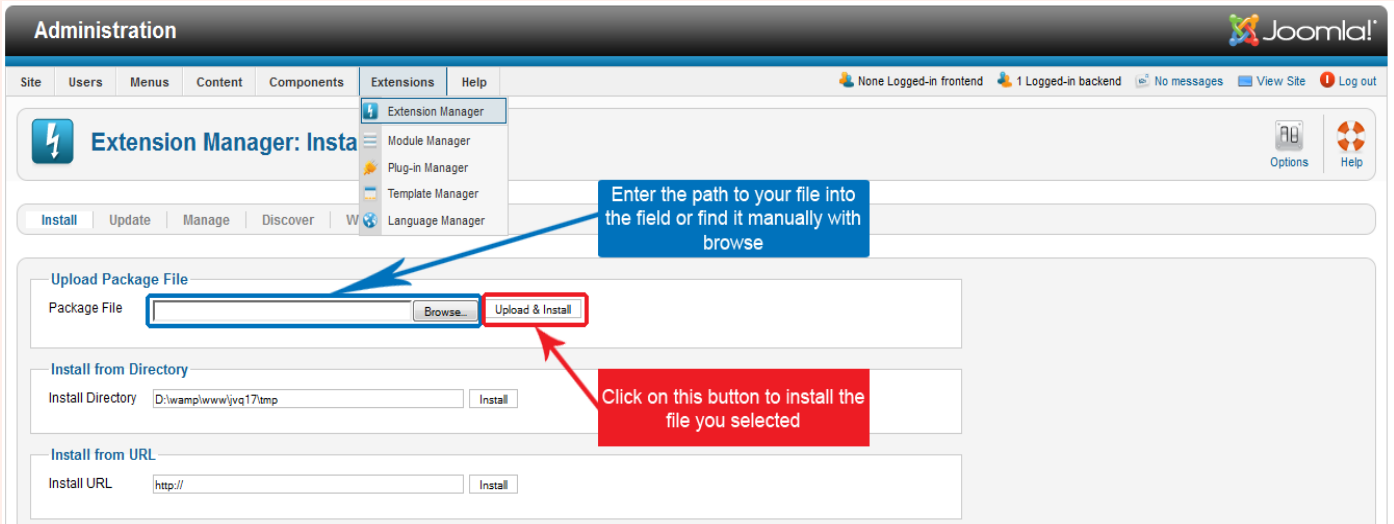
Administration

Joomla!

Site | Users | Menus | Content | Components | Extensions | Help

None Logged-in frontend | 1 Logged-in backend | No messages | View Site | Log out

Extension Manager
Module Manager
Plug-in Manager
Template Manager
Language Manager

Extension Manager: Insta

Options | Help

Install | Update | Manage | Discover | W

Enter the path to your file into the field or find it manually with browse

Upload Package File

Package File [Browse...] [Upload & Install]

Install from Directory

Install Directory D:\wamp\www\jvq17\tmp [Install]

Click on this button to install the file you selected

Install from URL

Install URL http:// [Install]